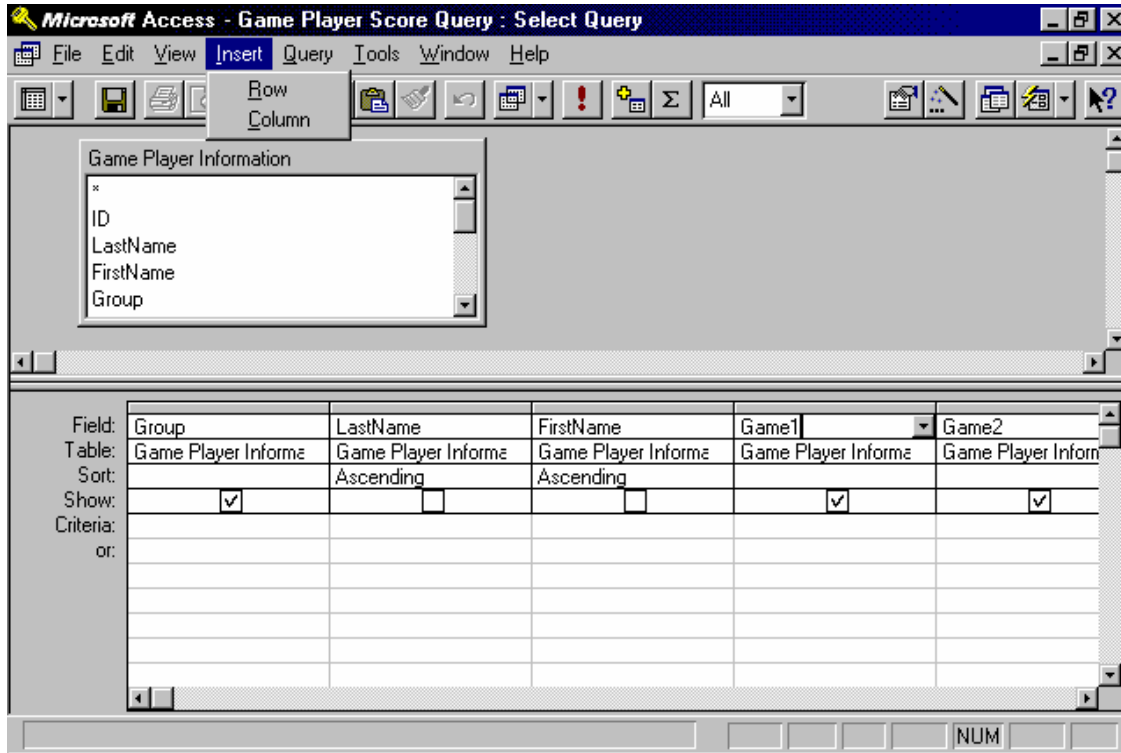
Microsoft Access - Game Player Score Query : Select Query

File Edit View Insert Query Tools Window Help

Row
Column

All

Game Player Information

*
ID
LastName
FirstName
Group

| Field: | Group | LastName | FirstName | Game1 | Game2 |
|---|---|---|---|---|---|
| Table: | Game Player Informa | Game Player Informa | Game Player Informa | Game Player Informa | Game Player Inform |
| Sort: | | Ascending | Ascending | | |
| Show: | ☑ | ☐ | ☐ | ☑ | ☑ |
| Criteria: | | | | | |
| or: | | | | | |

NUM